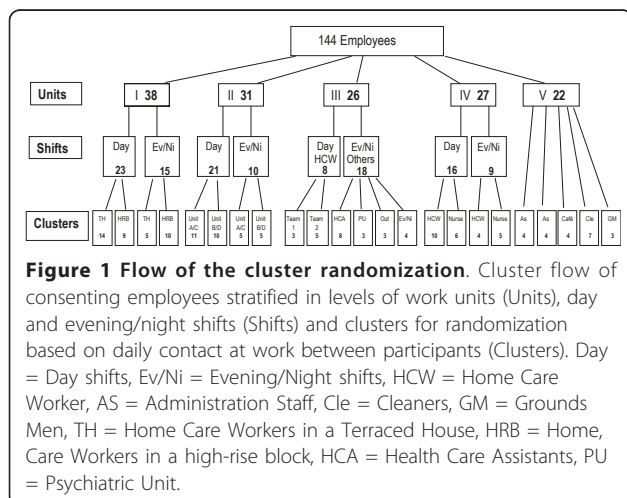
144 Employees

Units

I 38

II 31

III 26

IV 27

V 22

Shifts

Day 23

Ev/Ni 15

Day 21

Ev/Ni 10

Day HCW 8

Ev/Ni Others 18

Day 16

Ev/Ni 9

Clusters

TH 14

HRB 9

TH 5

HRB 10

Unit A/C 11

Unit B/D 10

Unit A/C 5

Unit B/D 5

Team 1 3

Team 2 5

HCA 8

PU 3

Out 3

Ev/Ni 4

HCW 10

Nurse 6

HCW 4

Nurse 5

As 4

As 4

Café 4

Cle 7

GM 3

**Figure 1 Flow of the cluster randomization**. Cluster flow of consenting employees stratified in levels of work units (Units), day and evening/night shifts (Shifts) and clusters for randomization based on daily contact at work between participants (Clusters). Day = Day shifts, Ev/Ni = Evening/Night shifts, HCW = Home Care Worker, AS = Administration Staff, Cle = Cleaners, GM = Grounds Men, TH = Home Care Workers in a Terraced House, HRB = Home, Care Workers in a high-rise block, HCA = Health Care Assistants, PU = Psychiatric Unit.